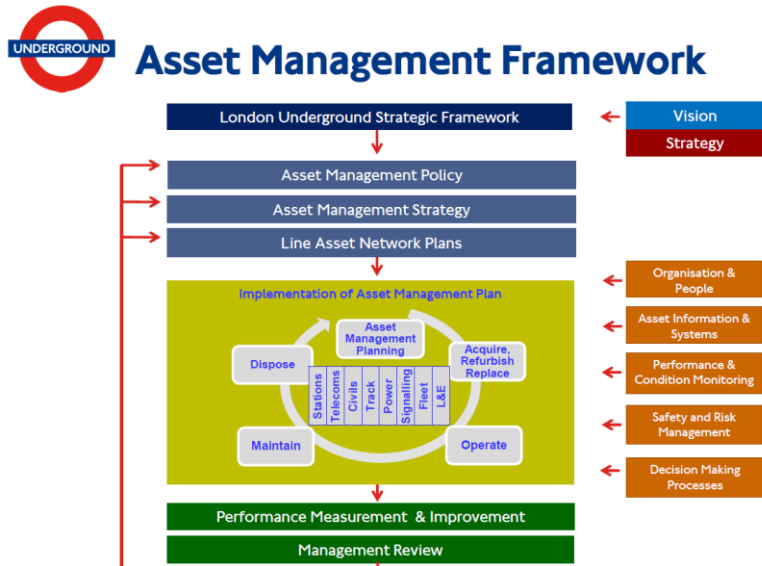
UNDERGROUND

Asset Management Framework

London Underground Strategic Framework

Vision

Strategy

Asset Management Policy

Asset Management Strategy

Line Asset Network Plans

Implementation of Asset Management Plan

Asset Management Planning

Dispose

Acquire, Refurbish Replace

Stations

Telecoms

Civils

Track

Power

Signalling

Fleet

L&E

Maintain

Operate

Organisation & People

Asset Information & Systems

Performance & Condition Monitoring

Safety and Risk Management

Decision Making Processes

Performance Measurement & Improvement

Management Review